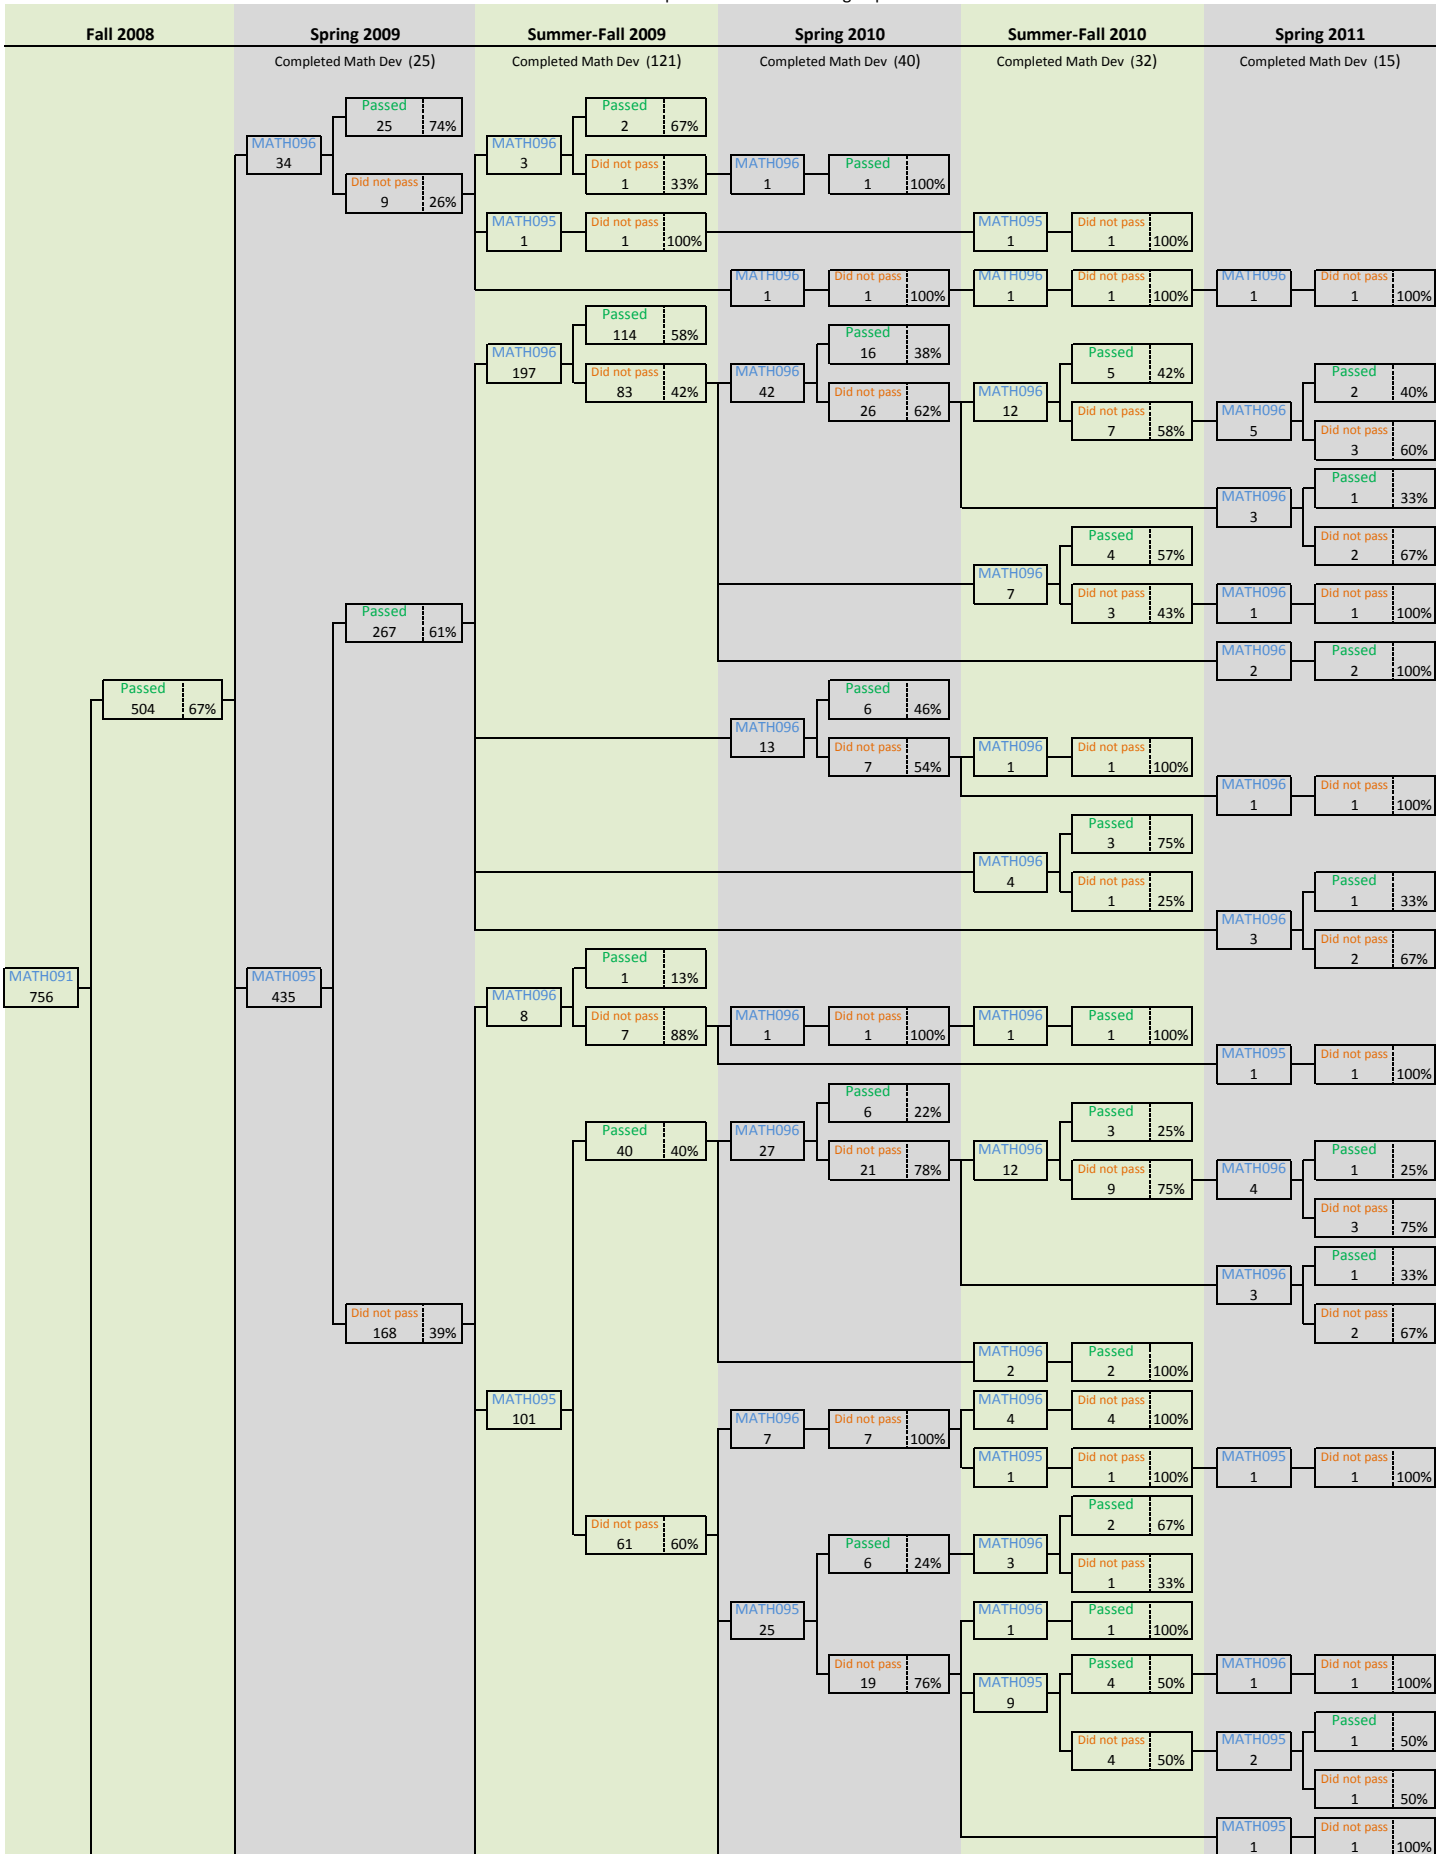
Fall 2008

Spring 2009
Completed Math Dev (25)

Summer-Fall 2009
Completed Math Dev (121)

Spring 2010
Completed Math Dev (40)

Summer-Fall 2010
Completed Math Dev (32)

Spring 2011
Completed Math Dev (15)

MATH091 756
Passed 504 67%
MATH096 34
Passed 25 74%
Did not pass 9 26%
MATH096 3
Passed 2 67%
Did not pass 1 33%
MATH096 1
Passed 1 100%
MATH095 1
Did not pass 1 100%
MATH095 1
Did not pass 1 100%
MATH096 1
Did not pass 1 100%
MATH096 1
Did not pass 1 100%
MATH096 1
Did not pass 1 100%
Passed 267 61%
MATH096 197
Passed 114 58%
Did not pass 83 42%
MATH096 42
Passed 16 38%
Did not pass 26 62%
MATH096 12
Passed 5 42%
Did not pass 7 58%
MATH096 5
Passed 2 40%
Did not pass 3 60%
MATH096 3
Passed 1 33%
Did not pass 2 67%
MATH096 7
Passed 4 57%
Did not pass 3 43%
MATH096 1
Did not pass 1 100%
MATH096 2
Passed 2 100%
MATH096 13
Passed 6 46%
Did not pass 7 54%
MATH096 1
Did not pass 1 100%
MATH096 1
Did not pass 1 100%
MATH096 4
Passed 3 75%
Did not pass 1 25%
MATH096 3
Passed 1 33%
Did not pass 2 67%
MATH095 435
MATH096 8
Passed 1 13%
Did not pass 7 88%
MATH096 1
Did not pass 1 100%
MATH096 1
Passed 1 100%
MATH095 1
Did not pass 1 100%
Did not pass 168 39%
MATH095 101
Passed 40 40%
MATH096 27
Passed 6 22%
Did not pass 21 78%
MATH096 12
Passed 3 25%
Did not pass 9 75%
MATH096 4
Passed 1 25%
Did not pass 3 75%
MATH096 3
Passed 1 33%
Did not pass 2 67%
MATH096 2
Passed 2 100%
MATH096 7
Did not pass 7 100%
MATH096 4
Did not pass 4 100%
MATH095 1
Did not pass 1 100%
MATH095 1
Did not pass 1 100%
Did not pass 61 60%
MATH095 25
Passed 6 24%
MATH096 3
Passed 2 67%
Did not pass 1 33%
MATH096 1
Passed 1 100%
Did not pass 19 76%
MATH095 9
Passed 4 50%
MATH096 1
Did not pass 1 100%
Did not pass 4 50%
MATH095 2
Passed 1 50%
Did not pass 1 50%
MATH095 1
Did not pass 1 100%